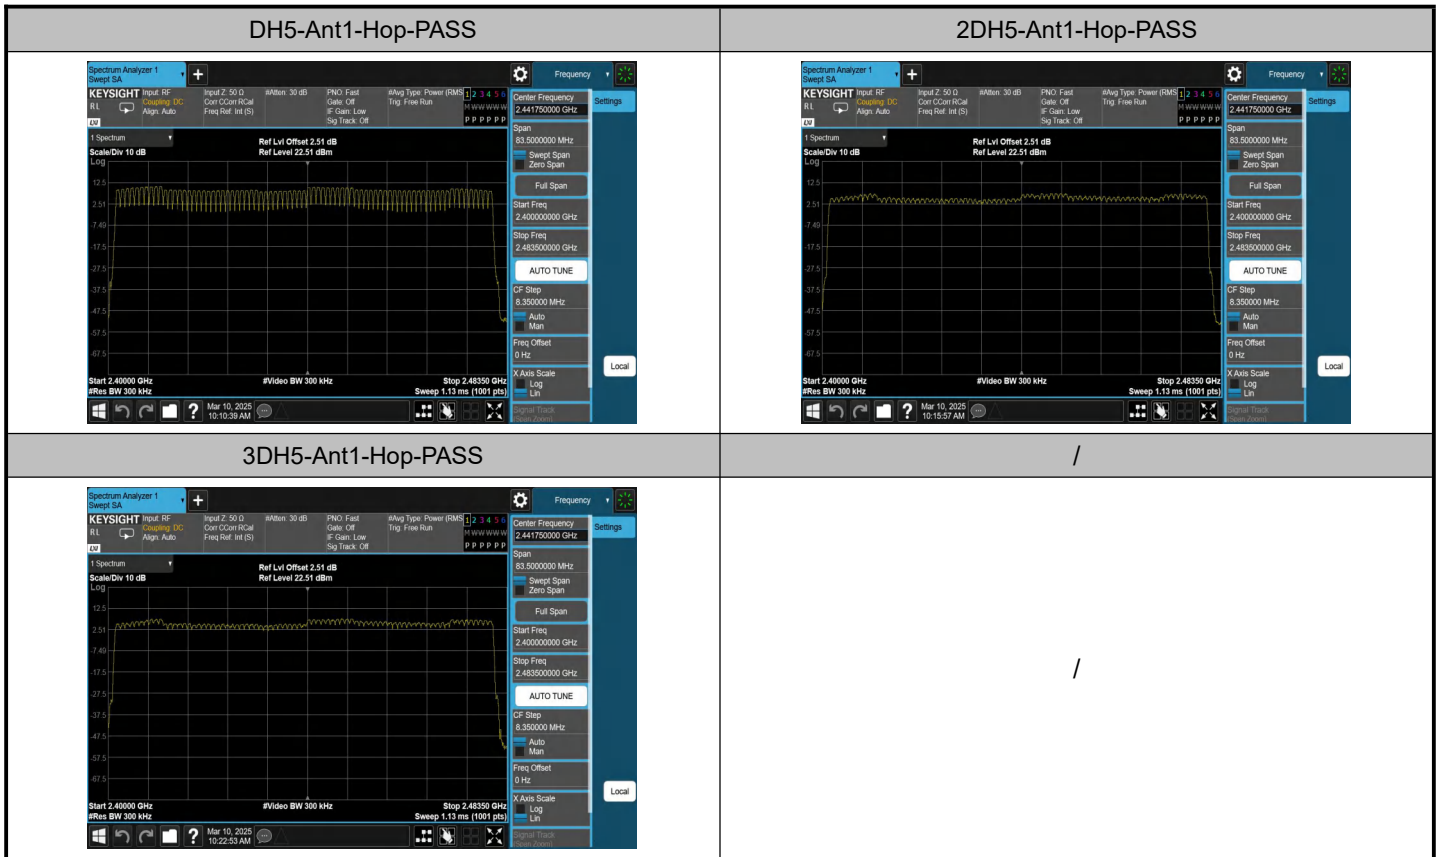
| DH5-Ant1-Hop-PASS | 2DH5-Ant1-Hop-PASS |
|---|---|
| Spectrum Analyzer 1 Swept SA + Frequency KEYSIGHT Input: RF Coupling: DC Align: Auto Input Z: 50 Ω Corr CCorr RCal Freq Ref: Int (S) #Atten: 30 dB PNO: Fast Gate: Off IF Gain: Low Sig Track: Off #Avg Type: Power (RMS) Trig: Free Run 1 2 3 4 5 6 M WWWWW P P P P P P Center Frequency 2.441750000 GHz Settings 1 Spectrum Scale/Div 10 dB Log Ref Lvl Offset 2.51 dB Ref Level 22.51 dBm 12.5 2.51 -7.49 -17.5 -27.5 -37.5 -47.5 -57.5 -67.5 Start 2.40000 GHz #Res BW 300 kHz #Video BW 300 kHz Stop 2.48350 GHz Sweep 1.13 ms (1001 pts) Span 83.5000000 MHz Swept Span Zero Span Full Span Start Freq 2.400000000 GHz Stop Freq 2.483500000 GHz AUTO TUNE CF Step 8.350000 MHz Auto Man Freq Offset 0 Hz X Axis Scale Log Lin Signal Track (Span Zoom) Local Mar 10, 2025 10:10:39 AM | Spectrum Analyzer 1 Swept SA + Frequency KEYSIGHT Input: RF Coupling: DC Align: Auto Input Z: 50 Ω Corr CCorr RCal Freq Ref: Int (S) #Atten: 30 dB PNO: Fast Gate: Off IF Gain: Low Sig Track: Off #Avg Type: Power (RMS) Trig: Free Run 1 2 3 4 5 6 M WWWWW P P P P P P Center Frequency 2.441750000 GHz Settings 1 Spectrum Scale/Div 10 dB Log Ref Lvl Offset 2.51 dB Ref Level 22.51 dBm 12.5 2.51 -7.49 -17.5 -27.5 -37.5 -47.5 -57.5 -67.5 Start 2.40000 GHz #Res BW 300 kHz #Video BW 300 kHz Stop 2.48350 GHz Sweep 1.13 ms (1001 pts) Span 83.5000000 MHz Swept Span Zero Span Full Span Start Freq 2.400000000 GHz Stop Freq 2.483500000 GHz AUTO TUNE CF Step 8.350000 MHz Auto Man Freq Offset 0 Hz X Axis Scale Log Lin Signal Track (Span Zoom) Local Mar 10, 2025 10:15:57 AM |
| 3DH5-Ant1-Hop-PASS | / |
| Spectrum Analyzer 1 Swept SA + Frequency KEYSIGHT Input: RF Coupling: DC Align: Auto Input Z: 50 Ω Corr CCorr RCal Freq Ref: Int (S) #Atten: 30 dB PNO: Fast Gate: Off IF Gain: Low Sig Track: Off #Avg Type: Power (RMS) Trig: Free Run 1 2 3 4 5 6 M WWWWW P P P P P P Center Frequency 2.441750000 GHz Settings 1 Spectrum Scale/Div 10 dB Log Ref Lvl Offset 2.51 dB Ref Level 22.51 dBm 12.5 2.51 -7.49 -17.5 -27.5 -37.5 -47.5 -57.5 -67.5 Start 2.40000 GHz #Res BW 300 kHz #Video BW 300 kHz Stop 2.48350 GHz Sweep 1.13 ms (1001 pts) Span 83.5000000 MHz Swept Span Zero Span Full Span Start Freq 2.400000000 GHz Stop Freq 2.483500000 GHz AUTO TUNE CF Step 8.350000 MHz Auto Man Freq Offset 0 Hz X Axis Scale Log Lin Signal Track (Span Zoom) Local Mar 10, 2025 10:22:53 AM | / |